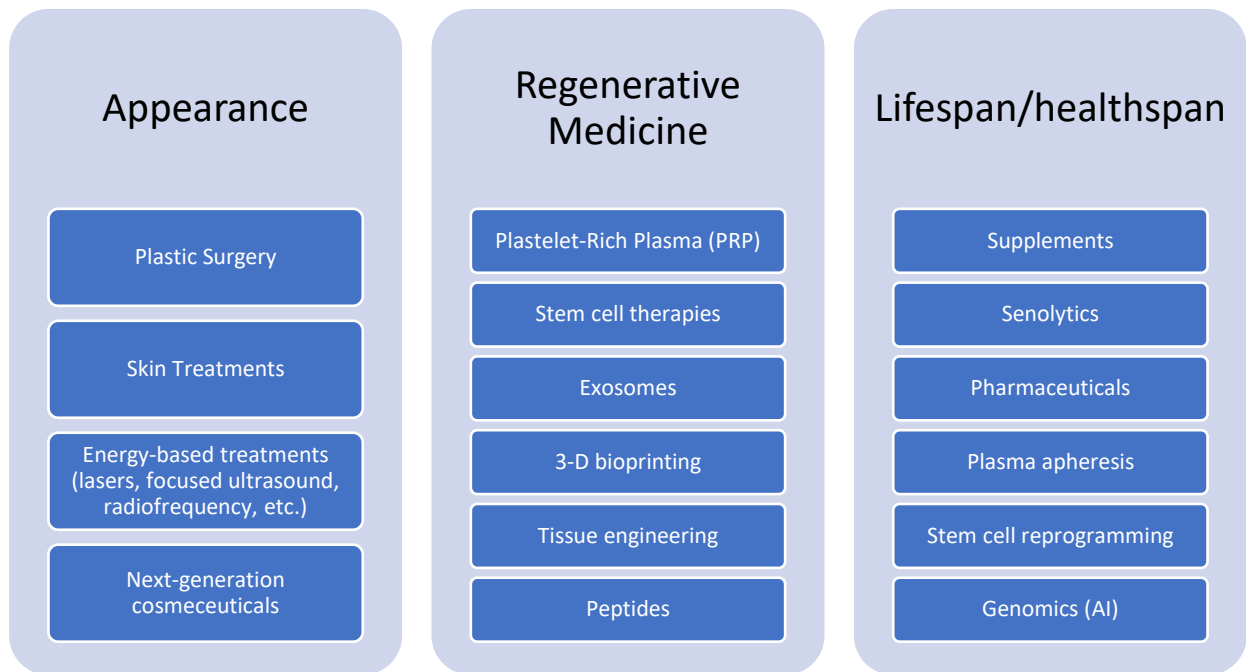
Appearance

Plastic Surgery

Skin Treatments

Energy-based treatments (lasers, focused ultrasound, radiofrequency, etc.)

Next-generation cosmeceuticals

Regenerative Medicine

Plastelet-Rich Plasma (PRP)

Stem cell therapies

Exosomes

3-D bioprinting

Tissue engineering

Peptides

Lifespan/healthspan

Supplements

Senolytics

Pharmaceuticals

Plasma apheresis

Stem cell reprogramming

Genomics (AI)